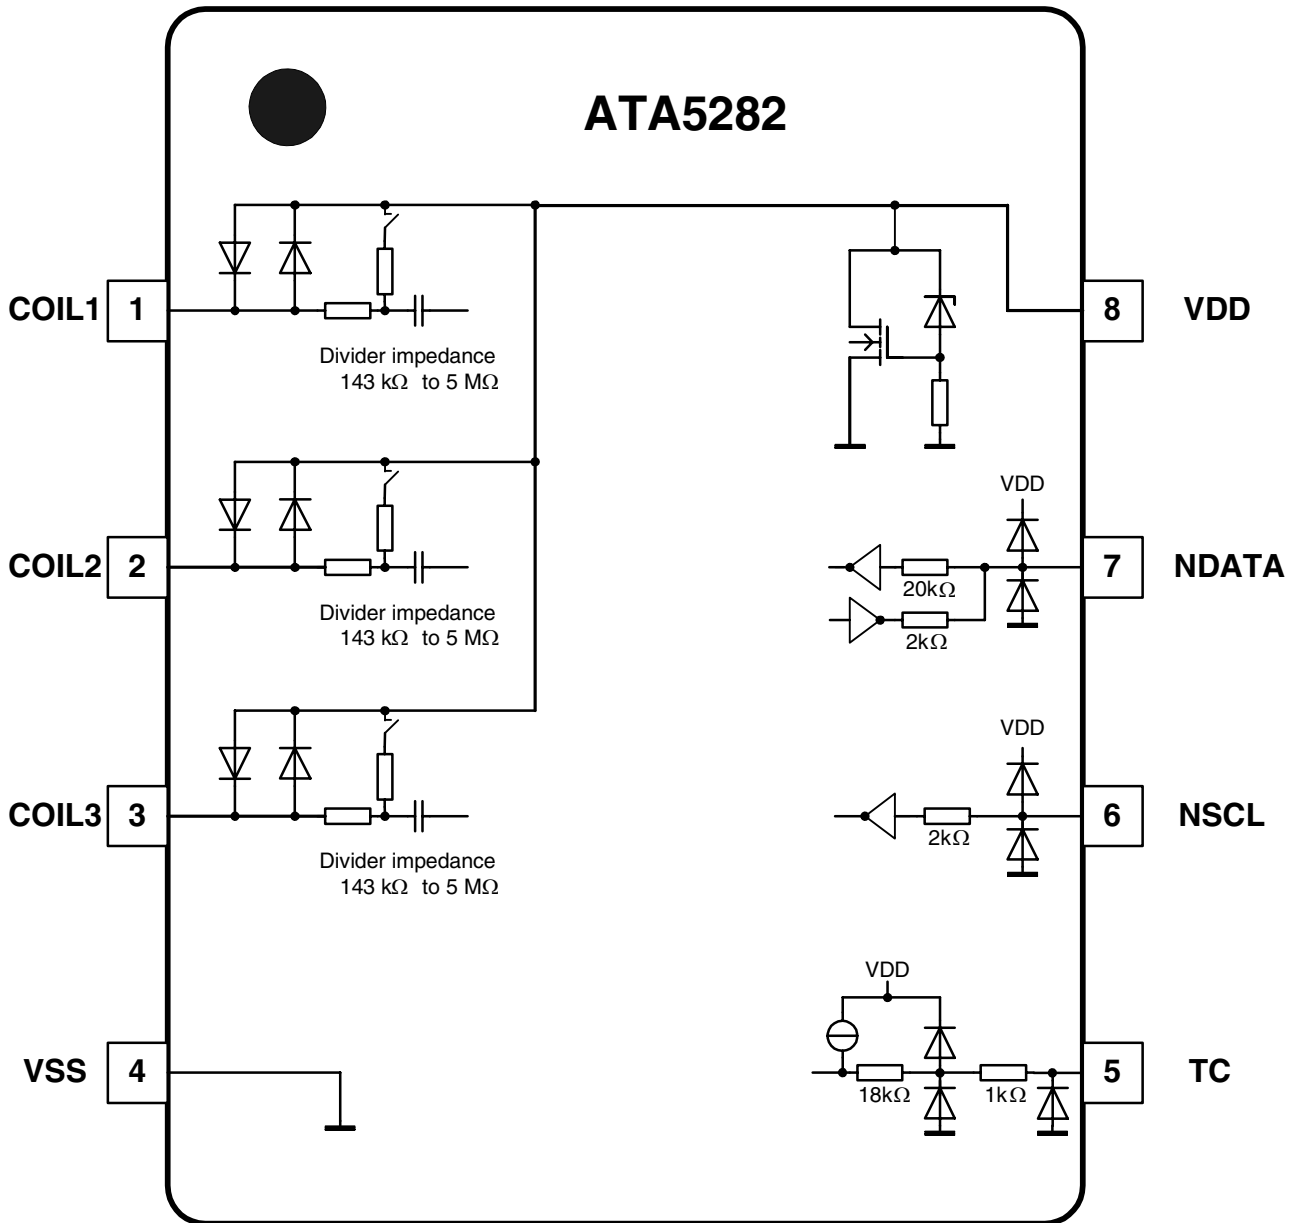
ATA5282

COIL1 1

Divider impedance
143 k$\Omega$ to 5 M$\Omega$

8 VDD

COIL2 2

Divider impedance
143 k$\Omega$ to 5 M$\Omega$

VDD

20k$\Omega$

2k$\Omega$

7 NDATA

COIL3 3

Divider impedance
143 k$\Omega$ to 5 M$\Omega$

VDD

2k$\Omega$

6 NSCL

VSS 4

VDD

18k$\Omega$

1k$\Omega$

5 TC